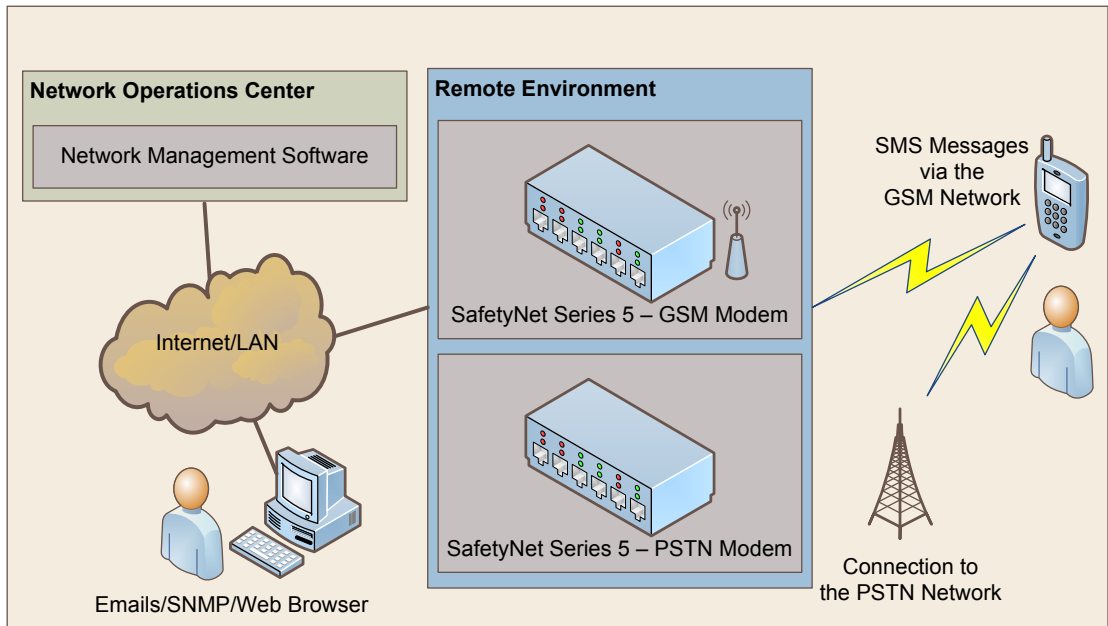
Network Operations Center

Network Management Software

Internet/LAN

Emails/SNMP/Web Browser

Remote Environment

SafetyNet Series 5 – GSM Modem

SafetyNet Series 5 – PSTN Modem

SMS Messages via the GSM Network

Connection to the PSTN Network